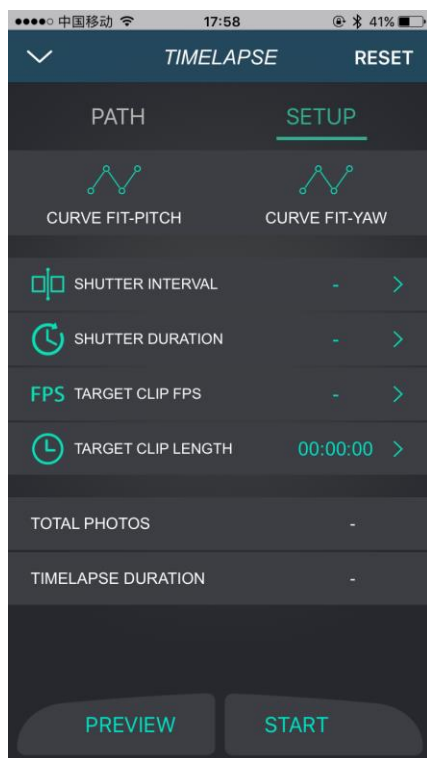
●●●●○ 中国移动 17:58 41%

TIMELAPSE RESET

PATH SETUP

CURVE FIT-PITCH CURVE FIT-YAW

SHUTTER INTERVAL -

SHUTTER DURATION -

FPS TARGET CLIP FPS -

TARGET CLIP LENGTH 00:00:00

TOTAL PHOTOS -

TIMELAPSE DURATION -

PREVIEW START